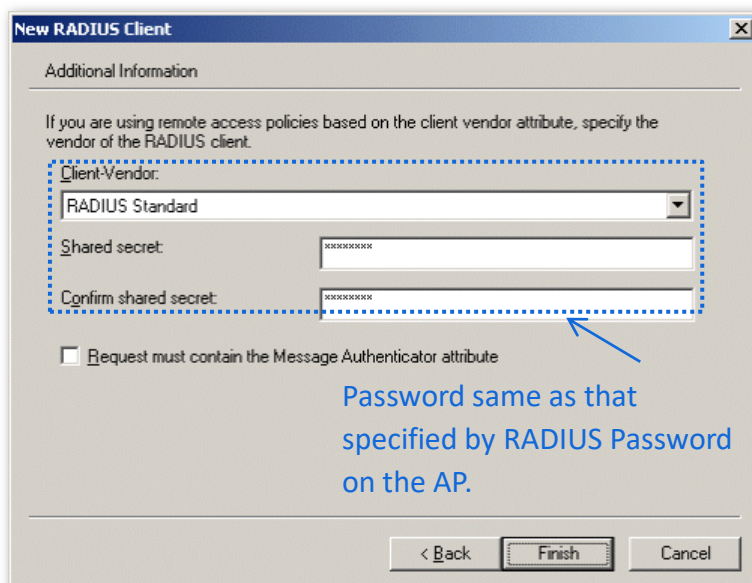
New RADIUS Client

Additional Information

If you are using remote access policies based on the client vendor attribute, specify the vendor of the RADIUS client.

Client-Vendor:

RADIUS Standard

Shared secret: ********

Confirm shared secret: ********

Request must contain the Message Authenticator attribute

Password same as that specified by RADIUS Password on the AP.

< Back | Finish | Cancel